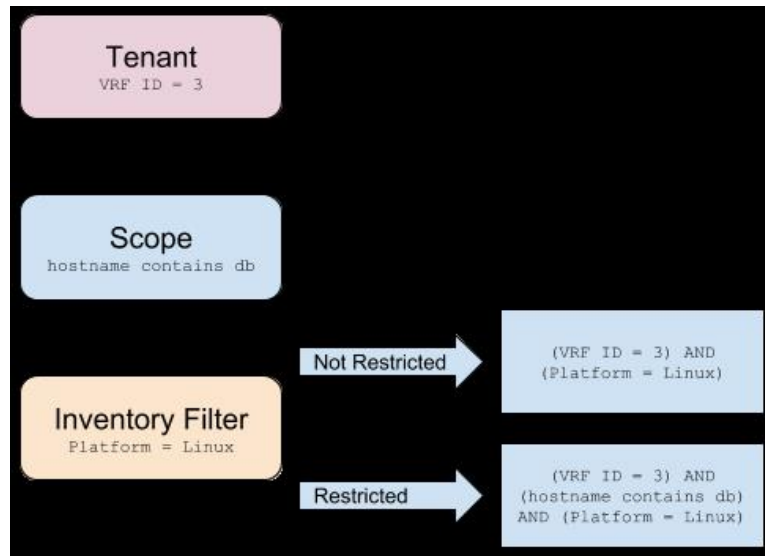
Tenant
VRF ID = 3

Scope
hostname contains db

Inventory Filter
Platform = Linux

Not Restricted

(VRF ID = 3) AND
(Platform = Linux)

Restricted

(VRF ID = 3) AND
(hostname contains db)
AND (Platform = Linux)